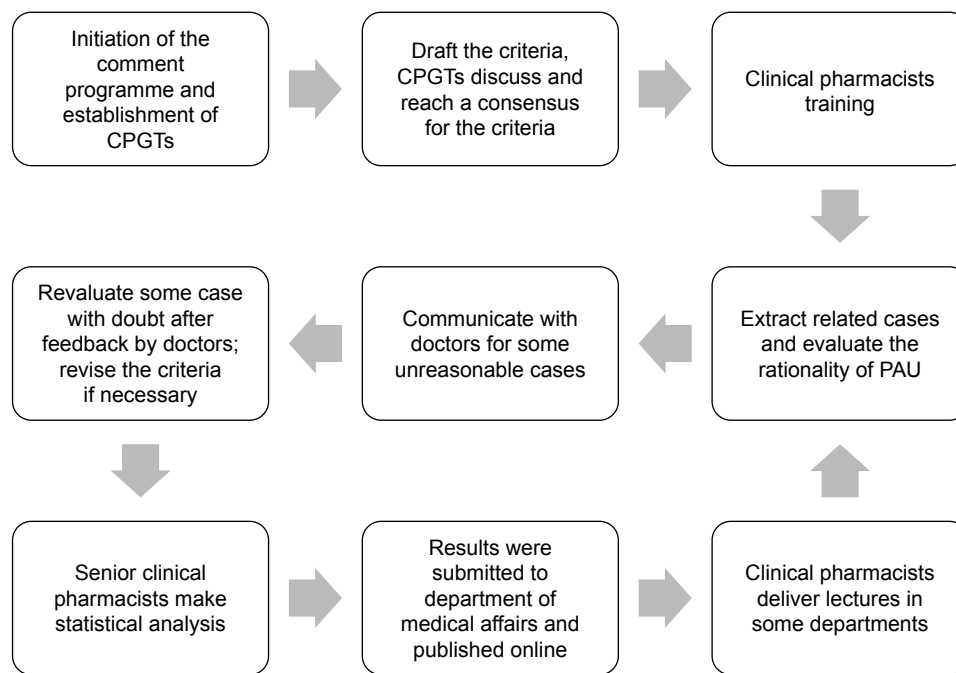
Initiation of the comment programme and establishment of CPGTs

Draft the criteria, CPGTs discuss and reach a consensus for the criteria

Clinical pharmacists training

Extract related cases and evaluate the rationality of PAU

Communicate with doctors for some unreasonable cases

Revaluate some case with doubt after feedback by doctors; revise the criteria if necessary

Senior clinical pharmacists make statistical analysis

Results were submitted to department of medical affairs and published online

Clinical pharmacists deliver lectures in some departments